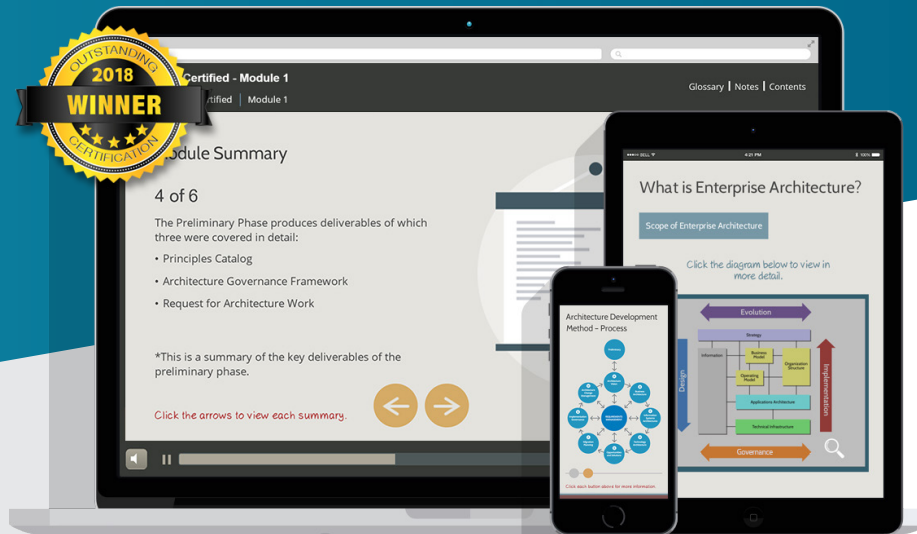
OUTSTANDING
2018
WINNER
CERTIFICATION

Certified - Module 1
rtified | Module 1

Glossary | Notes | Contents

odule Summary

4 of 6

The Preliminary Phase produces deliverables of which three were covered in detail:

• Principles Catalog

• Architecture Governance Framework

• Request for Architecture Work

*This is a summary of the key deliverables of the preliminary phase.

Click the arrows to view each summary.

4:21 PM

What is Enterprise Architecture?

Scope of Enterprise Architecture

Click the diagram below to view in more detail.

Evolution
Strategy
Information
Business Model
Organization Structure
Operating Model
Applications Architecture
Technical Infrastructure
Design
Implementation
Governance

Architecture Development Method – Process

Click each button above for more information.